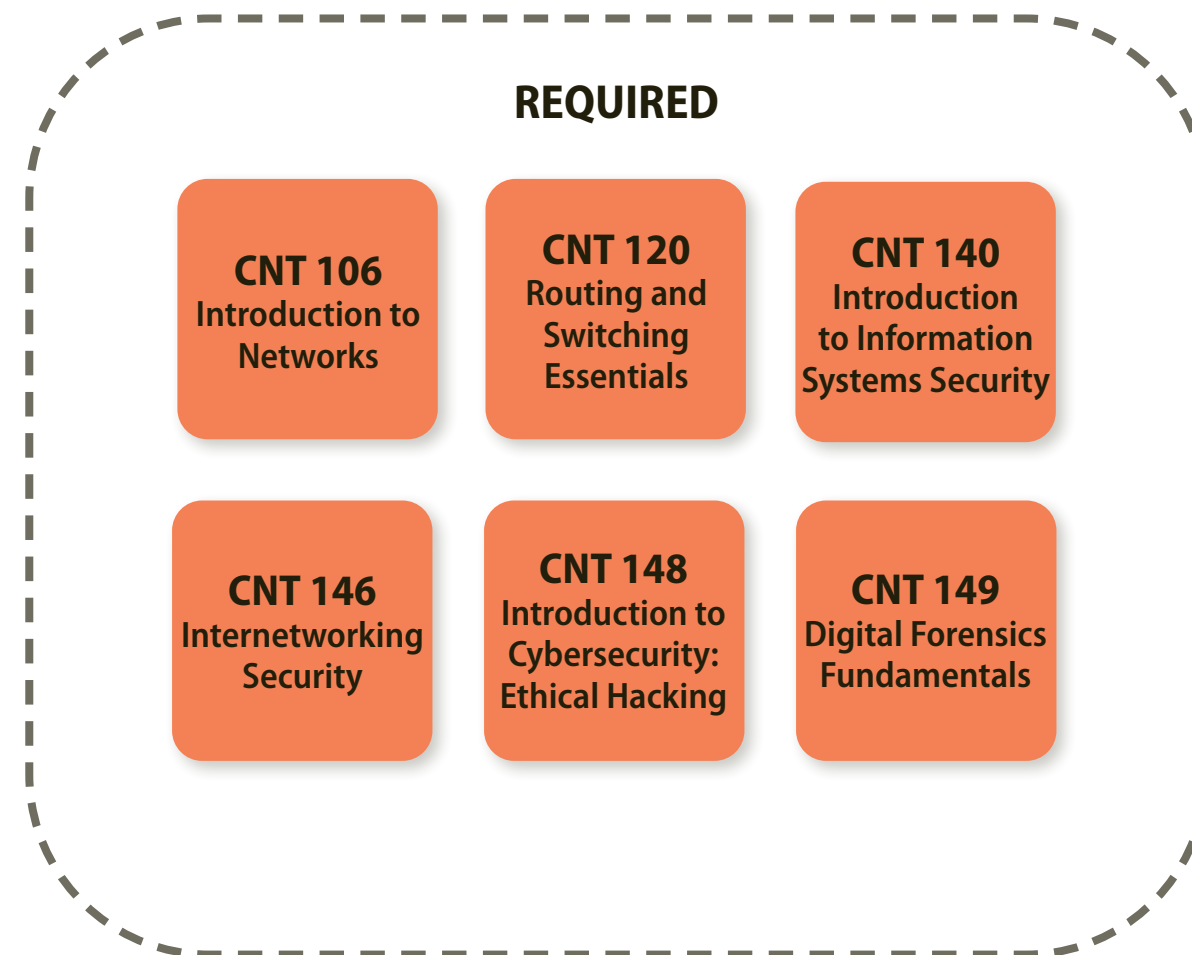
REQUIRED

CNT 106
Introduction to Networks

CNT 120
Routing and Switching Essentials

CNT 140
Introduction to Information Systems Security

CNT 146
Internetworking Security

CNT 148
Introduction to Cybersecurity: Ethical Hacking

CNT 149
Digital Forensics Fundamentals